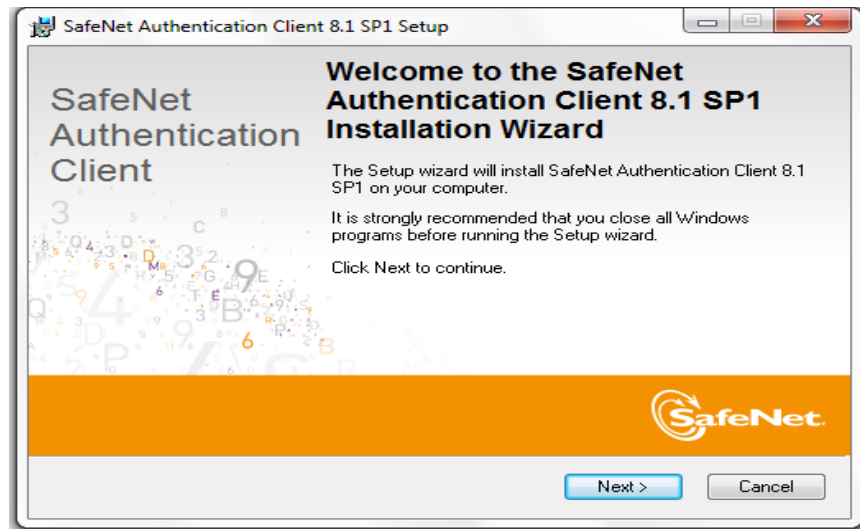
SafeNet Authentication Client 8.1 SP1 Setup

SafeNet Authentication Client

Welcome to the SafeNet Authentication Client 8.1 SP1 Installation Wizard

The Setup wizard will install SafeNet Authentication Client 8.1 SP1 on your computer.

It is strongly recommended that you close all Windows programs before running the Setup wizard.

Click Next to continue.

SafeNet

Next >

Cancel